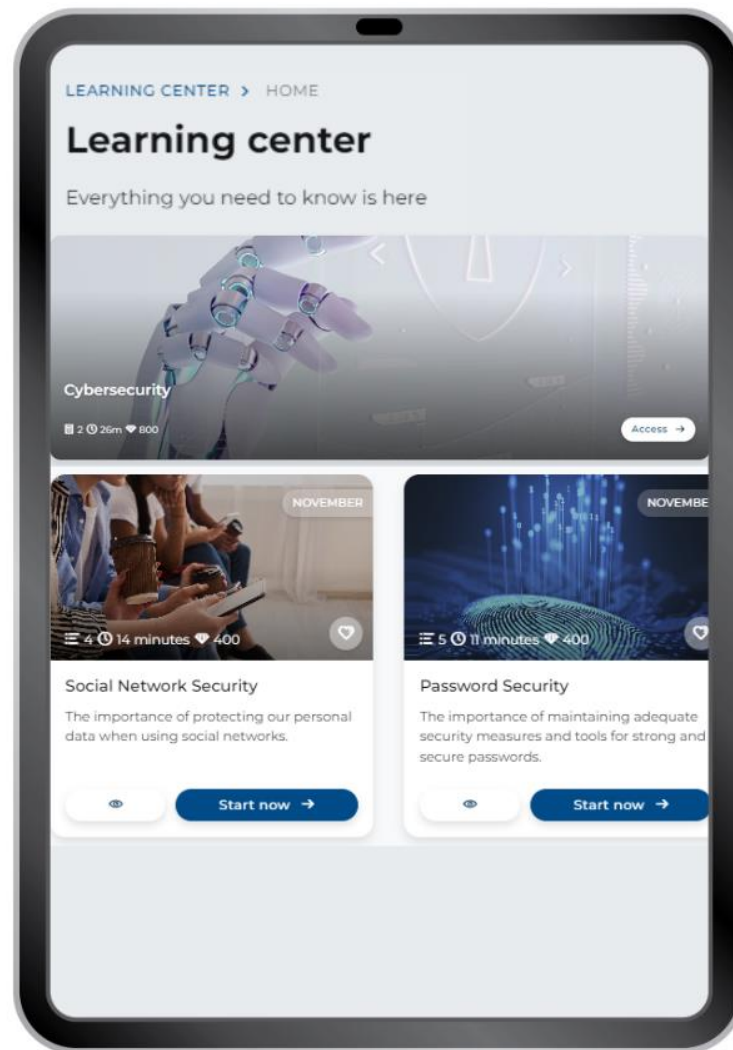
LEARNING CENTER > HOME

Learning center

Everything you need to know is here

Cybersecurity

2 26m 800

Access →

NOVEMBER

4 14 minutes 400

Social Network Security

The importance of protecting our personal data when using social networks.

Start now →

NOVEMBE

5 11 minutes 400

Password Security

The importance of maintaining adequate security measures and tools for strong and secure passwords.

Start now →